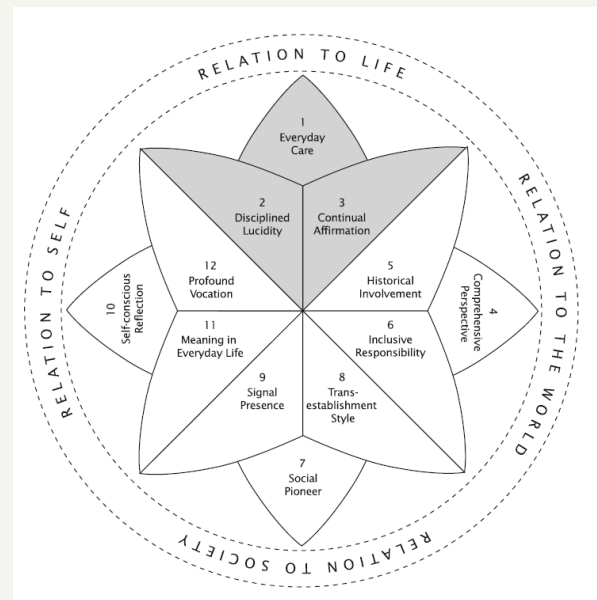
RELATION TO LIFE

RELATION TO THE WORLD

RELATION TO SOCIETY

RELATION TO SELF

1
Everyday Care

2
Disciplined Lucidity

3
Continual Affirmation

12
Profound Vocation

5
Historical Involvement

10
Self-conscious Reflection

4
Comprehensive Perspective

11
Meaning in Everyday Life

6
Inclusive Responsibility

9
Signal Presence

8
Trans-establishment Style

7
Social Pioneer